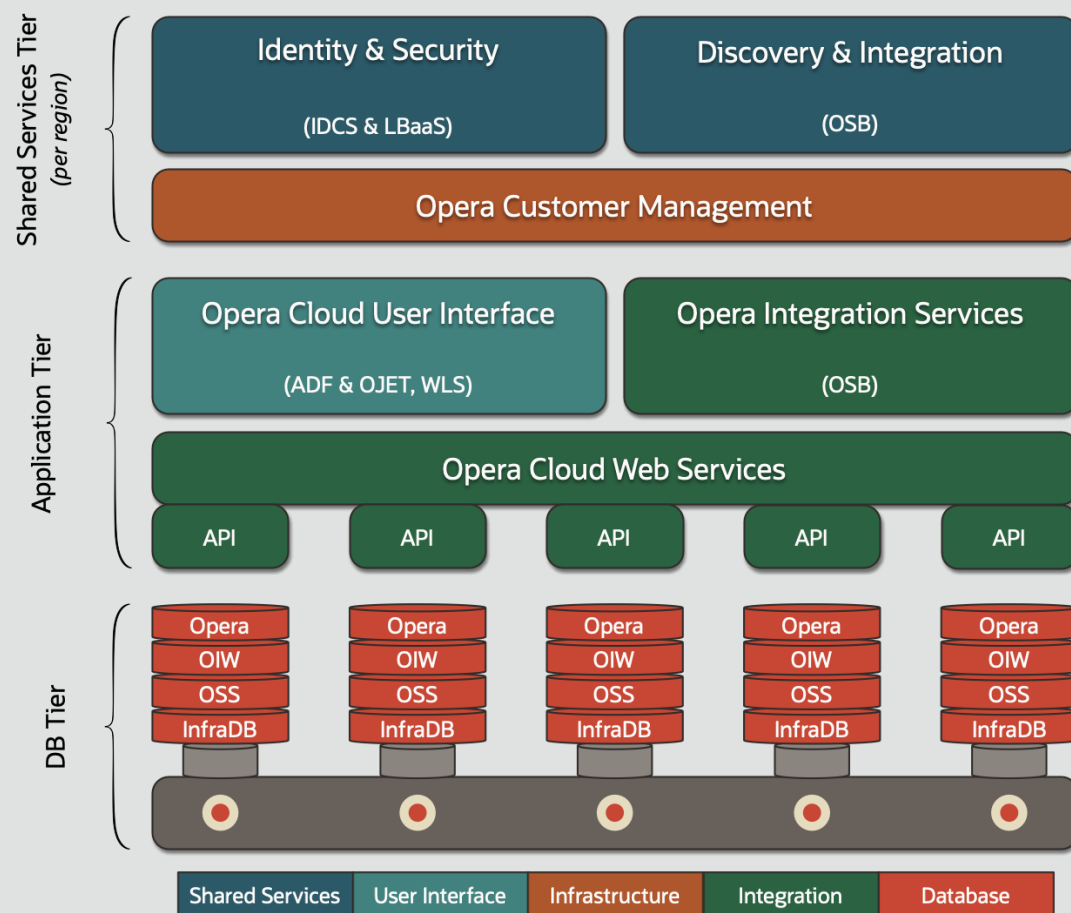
Shared Services Tier
(per region)

Identity & Security
(IDCS & LBaaS)

Discovery & Integration
(OSB)

Opera Customer Management

Application Tier

Opera Cloud User Interface
(ADF & OJET, WLS)

Opera Integration Services
(OSB)

Opera Cloud Web Services

API API API API API

DB Tier

Opera
OIW
OSS
InfraDB

Opera
OIW
OSS
InfraDB

Opera
OIW
OSS
InfraDB

Opera
OIW
OSS
InfraDB

Opera
OIW
OSS
InfraDB

| Shared Services | User Interface | Infrastructure | Integration | Database |